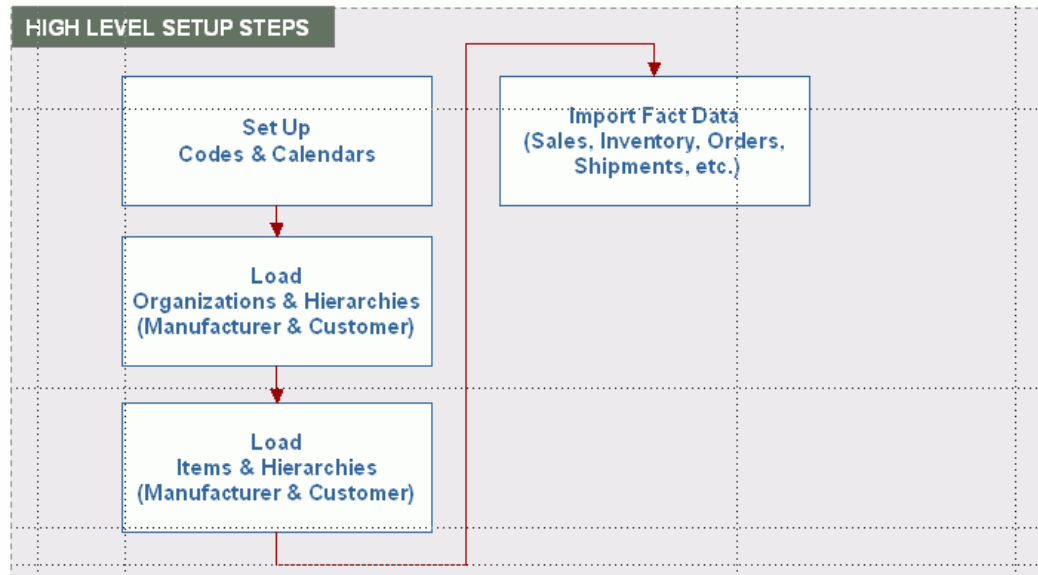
HIGH LEVEL SETUP STEPS

Set Up
Codes & Calendars

Load
Organizations & Hierarchies
(Manufacturer & Customer)

Load
Items & Hierarchies
(Manufacturer & Customer)

Import Fact Data
(Sales, Inventory, Orders, Shipments, etc.)